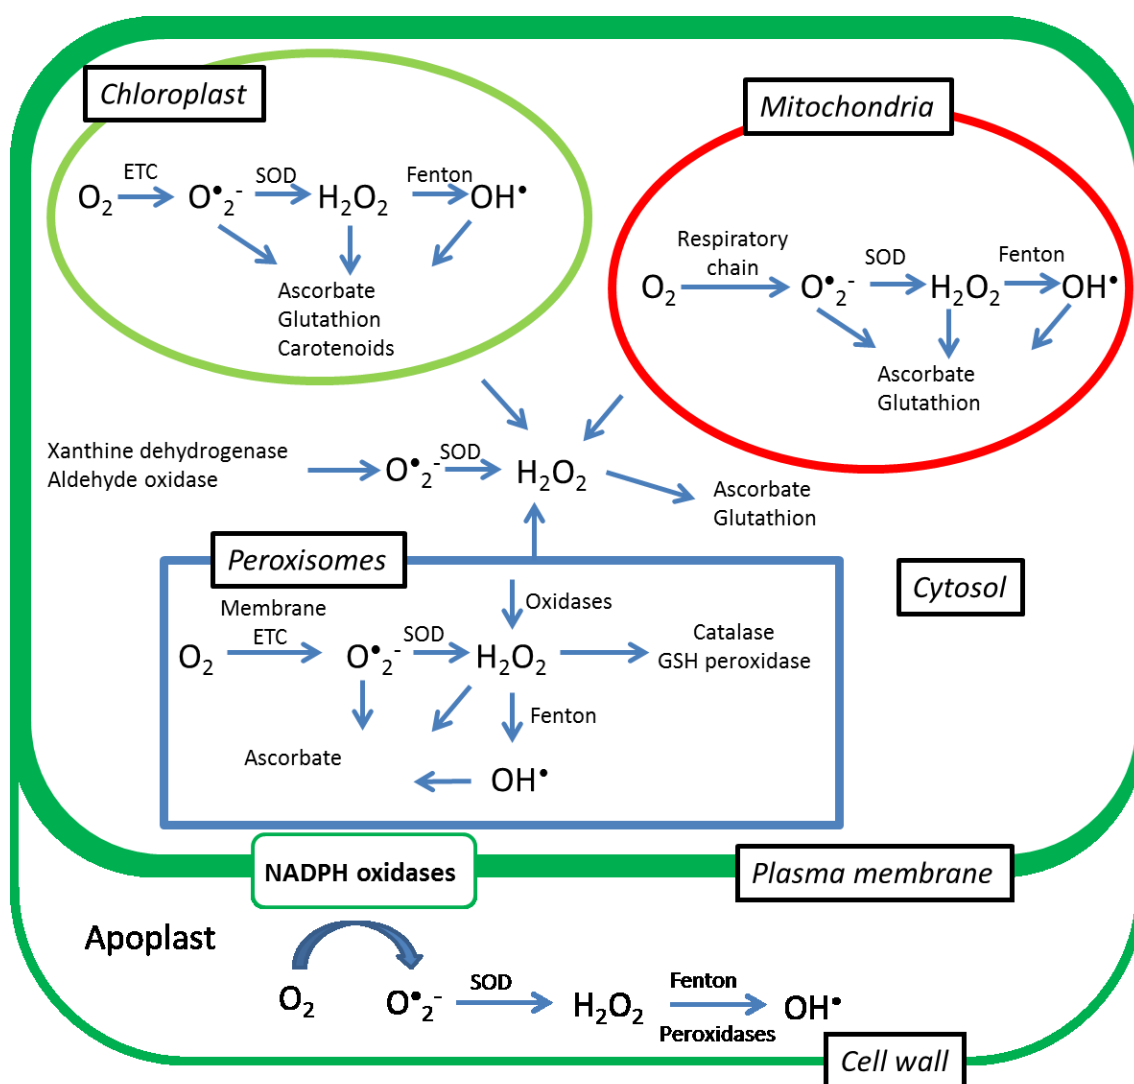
Chloroplast

$O_2$ ETC $O^{\bullet}{}_2^-$ SOD $H_2O_2$ Fenton $OH^{\bullet}$

Ascorbate
Glutathion
Carotenoids

Mitochondria

$O_2$ Respiratory chain $O^{\bullet}{}_2^-$ SOD $H_2O_2$ Fenton $OH^{\bullet}$

Ascorbate
Glutathion

Xanthine dehydrogenase
Aldehyde oxidase
$O^{\bullet}{}_2^-$ SOD $H_2O_2$

Ascorbate
Glutathion

Peroxisomes

Cytosol

Oxidases

$O_2$ Membrane ETC $O^{\bullet}{}_2^-$ SOD $H_2O_2$

Catalase
GSH peroxidase

Fenton

Ascorbate

$OH^{\bullet}$

NADPH oxidases

Plasma membrane

Apoplast

$O_2$ $O^{\bullet}{}_2^-$ SOD $H_2O_2$ Fenton Peroxidases $OH^{\bullet}$

Cell wall